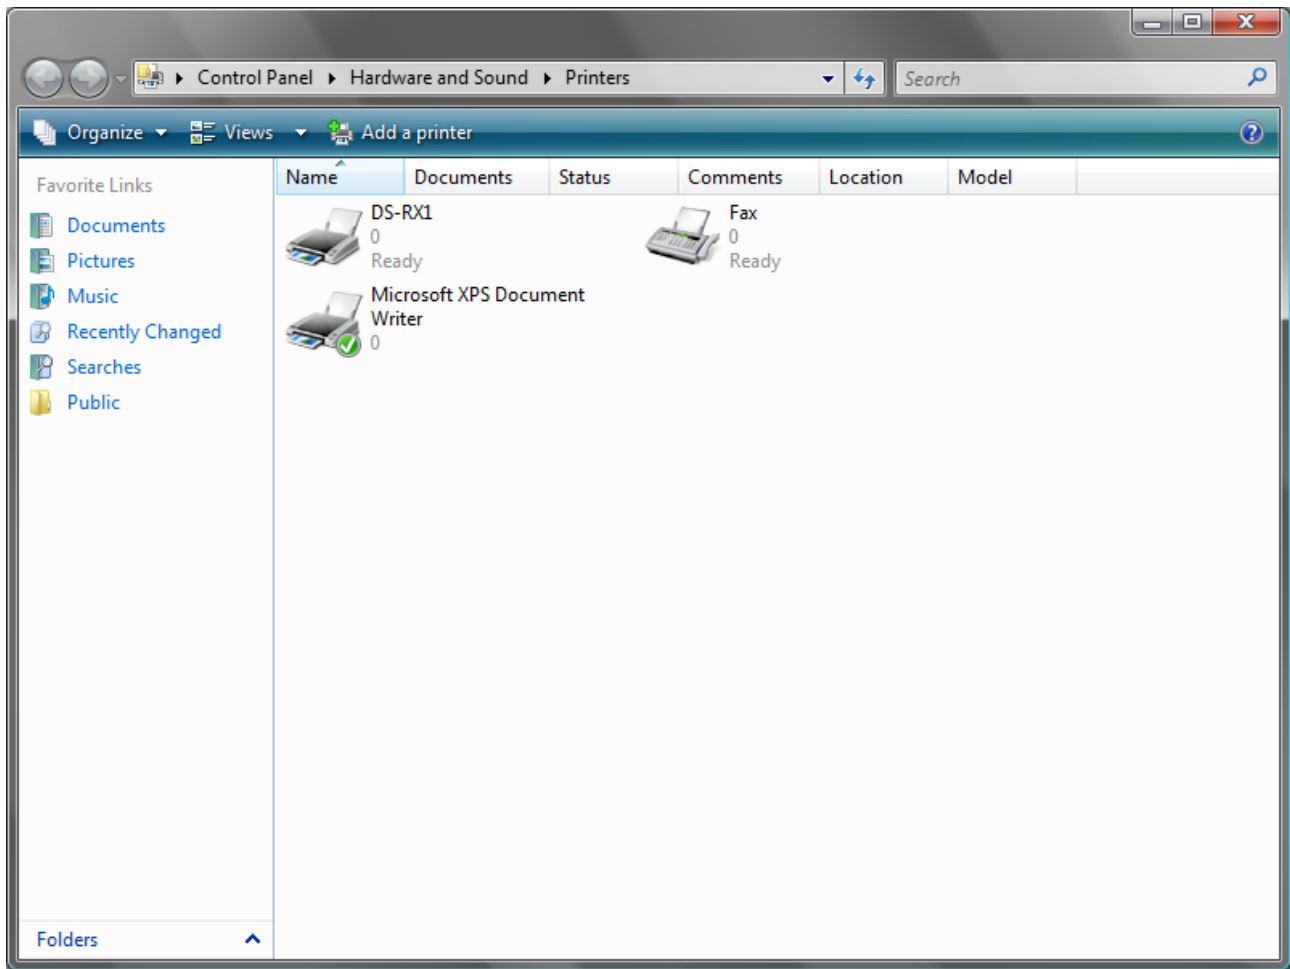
Control Panel ▸ Hardware and Sound ▸ Printers

Search

Organize ▾ Views ▾ Add a printer

Favorite Links

Documents
Pictures
Music
Recently Changed
Searches
Public

Folders

| Name | Documents | Status | Comments | Location | Model |
|---|---|---|---|---|---|

DS-RX1
0
Ready

Fax
0
Ready

Microsoft XPS Document Writer
0